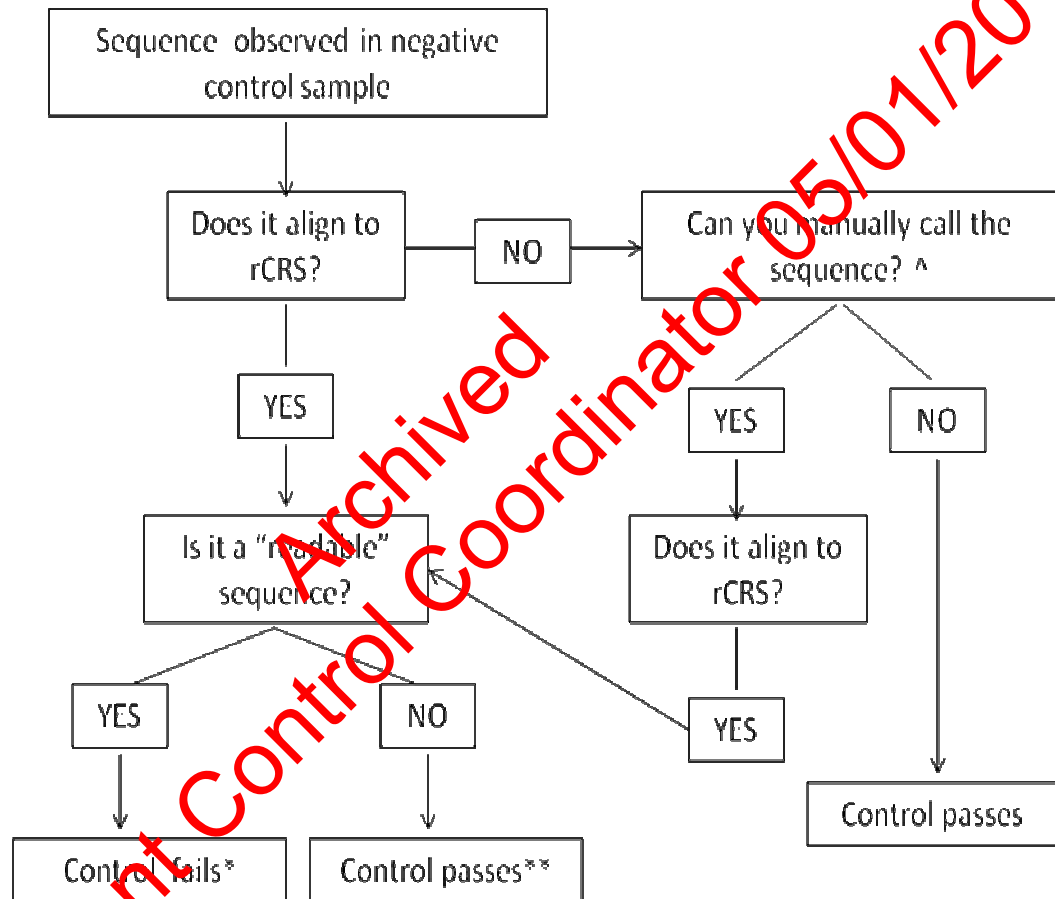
Sequence observed in negative control sample

Does it align to rCRS?

NO

Can you manually call the sequence? ^

YES

YES

NO

Is it a "readable" sequence?

Does it align to rCRS?

YES

NO

YES

Control passes

Control fails*

Control passes**

Archived

nt Control Coordinator 05/01/20